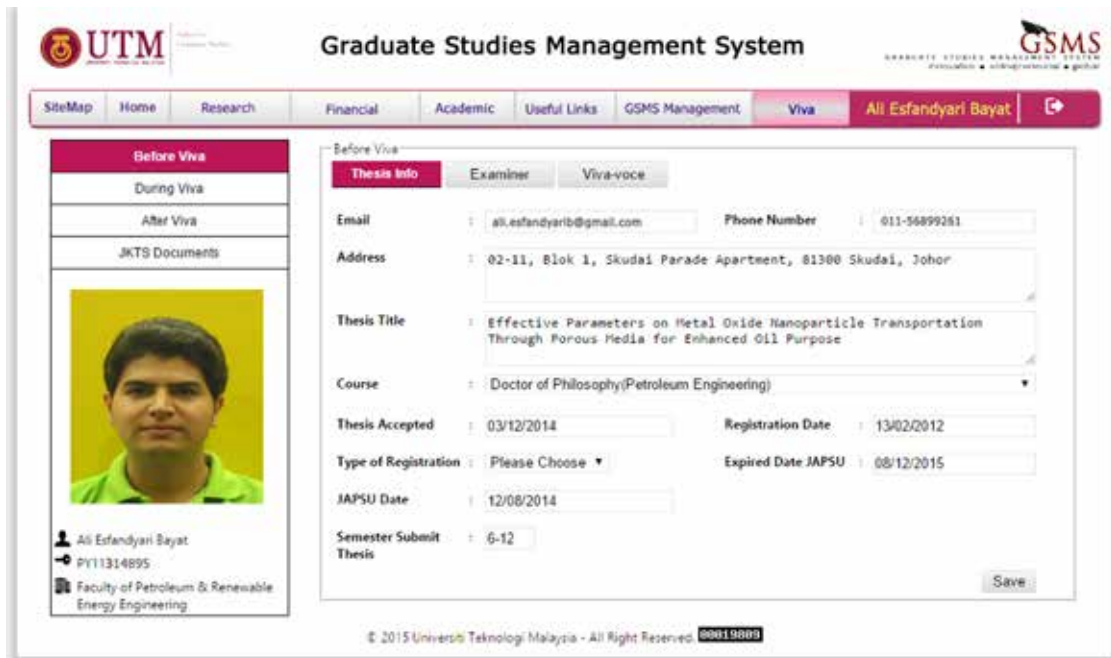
UTM

Graduate Studies Management System

GSMS

SiteMap | Home | Research | Financial | Academic | Useful Links | GSMS Management | Viva | Ali Esfandyari Bayat

Before Viva
During Viva
After Viva
JKTS Documents

Ali Esfandyari Bayat
PY113148​95
Faculty of Petroleum & Renewable Energy Engineering

Before Viva
Thesis Info | Examiner | Viva-voce

Email : ali.esfandyarib@gmail.com
Phone Number : 011-56899261
Address : 02-11, Blok 1, Skudai Parade Apartment, 81300 Skudai, Johor
Thesis Title : Effective Parameters on Metal Oxide Nanoparticle Transportation Through Porous Media for Enhanced Oil Purpose
Course : Doctor of Philosophy(Petroleum Engineering)
Thesis Accepted : 03/12/2014
Registration Date : 13/02/2012
Type of Registration : Please Choose
Expired Date JAPSU : 08/12/2015
JAPSU Date : 12/08/2014
Semester Submit Thesis : 6-12

Save

© 2015 Universiti Teknologi Malaysia - All Right Reserved. 00019809